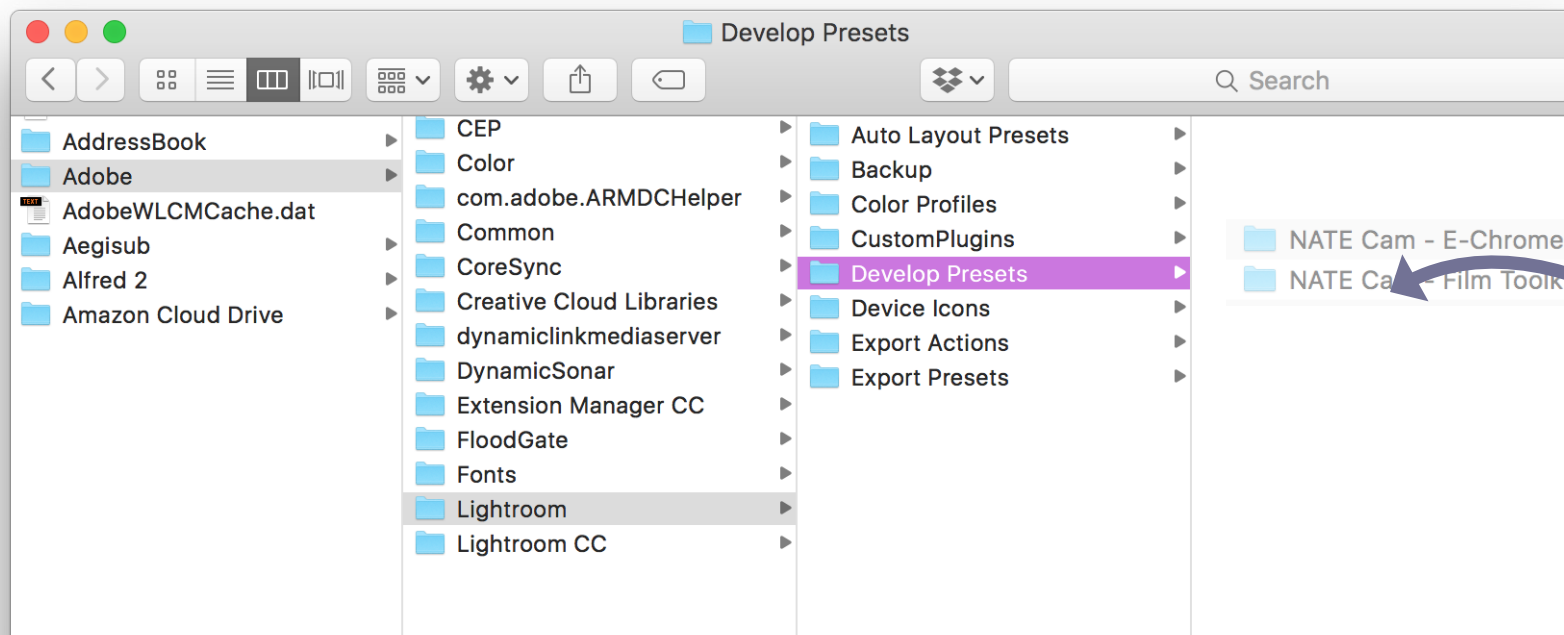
Develop Presets

Search

AddressBook
Adobe
AdobeWLCMCache.dat
Aegisub
Alfred 2
Amazon Cloud Drive

CEP
Color
com.adobe.ARMDCHelper
Common
CoreSync
Creative Cloud Libraries
dynamiclinkmediaserver
DynamicSonar
Extension Manager CC
FloodGate
Fonts
Lightroom
Lightroom CC

Auto Layout Presets
Backup
Color Profiles
CustomPlugins
Develop Presets
Device Icons
Export Actions
Export Presets

NATE Cam - E-Chrome
NATE Ca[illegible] - Film Toolk